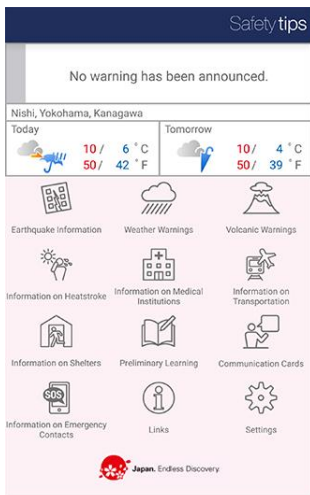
Safety tips

No warning has been announced.

Nishi, Yokohama, Kanagawa

| Today | Tomorrow |
|---|---|
| 10 / 6 °C | 10 / 4 °C |
| 50 / 42 °F | 50 / 39 °F |

Earthquake Information
Weather Warnings
Volcanic Warnings
Information on Heatstroke
Information on Medical Institutions
Information on Transportation
Information on Shelters
Preliminary Learning
Communication Cards
SOS
Information on Emergency Contacts
Links
Settings

Japan. Endless Discovery